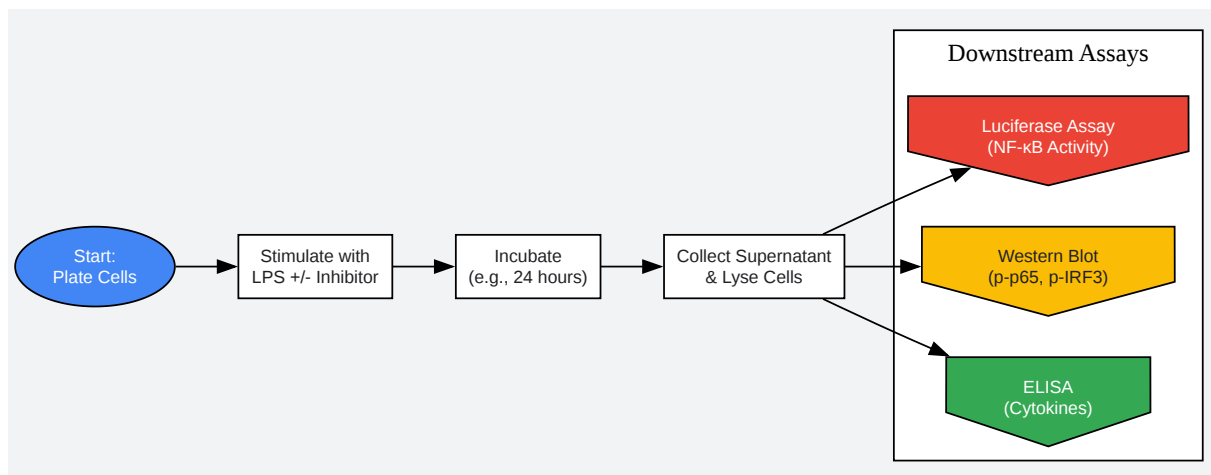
Start:
Plate Cells

Stimulate with
LPS +/- Inhibitor

Incubate
(e.g., 24 hours)

Collect Supernatant
& Lyse Cells

Downstream Assays

Luciferase Assay
(NF-κB Activity)

Western Blot
(p-p65, p-IRF3)

ELISA
(Cytokines)